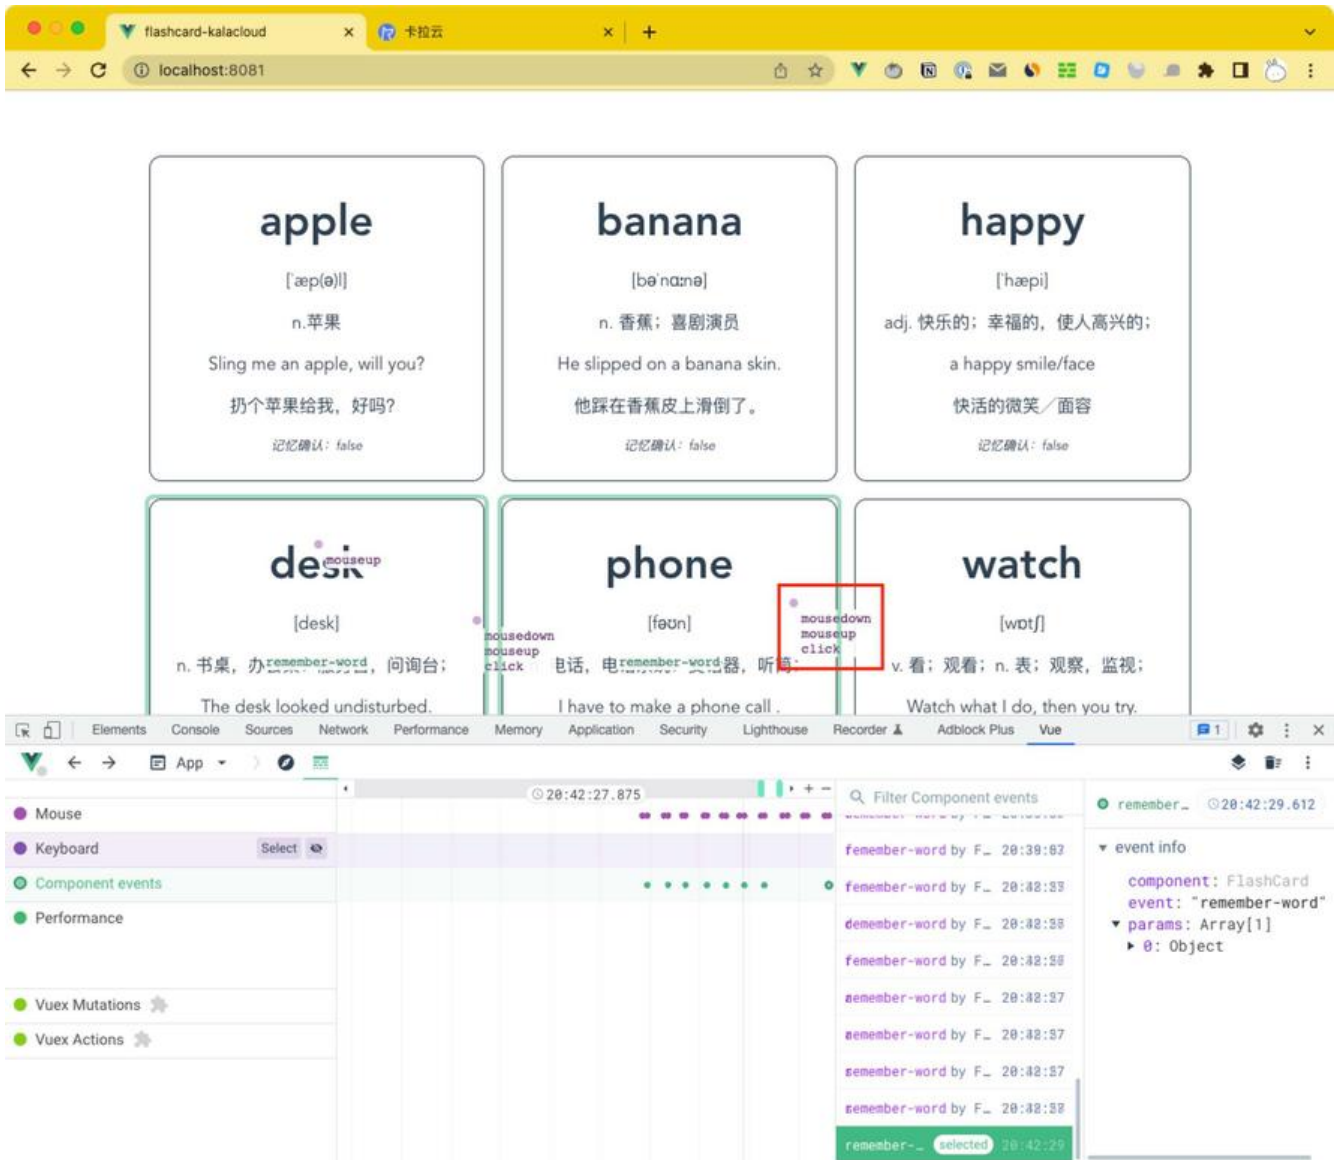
flashcard-kalacloud ×
卡拉云 ×
+
localhost:8081

apple
[ˈæp(ə)l]
n.苹果
Sling me an apple, will you?
扔个苹果给我，好吗?
记忆确认：false

banana
[bəˈnɑːnə]
n. 香蕉；喜剧演员
He slipped on a banana skin.
他踩在香蕉皮上滑倒了。
记忆确认：false

happy
[ˈhæpi]
adj. 快乐的；幸福的，使人高兴的；
a happy smile/face
快活的微笑／面容
记忆确认：false

desk
mouseup
[desk]
n. 书桌，办remember-word，问询台；
The desk looked undisturbed.

phone
[fəʊn]
mousedown
mouseup
click
电话，电remember-word器，听筒；
I have to make a phone call .

watch
mousedown
mouseup
click
[wɒtʃ]
v. 看；观看；n. 表；观察，监视；
Watch what I do, then you try.

Elements Console Sources Network Performance Memory Application Security Lighthouse Recorder Adblock Plus Vue 1

App
20:42:27.875
Filter Component events
remember-… 20:42:29.612

Mouse
Keyboard Select
Component events
Performance
Vuex Mutations
Vuex Actions

remember-word by F… 20:39:07
remember-word by F… 20:42:33
remember-word by F… 20:42:38
remember-word by F… 20:42:38
remember-word by F… 20:42:37
remember-word by F… 20:42:37
remember-word by F… 20:42:37
remember-word by F… 20:42:38
remember-… selected 20:42:29

event info
component: FlashCard
event: "remember-word"
params: Array[1]
0: Object